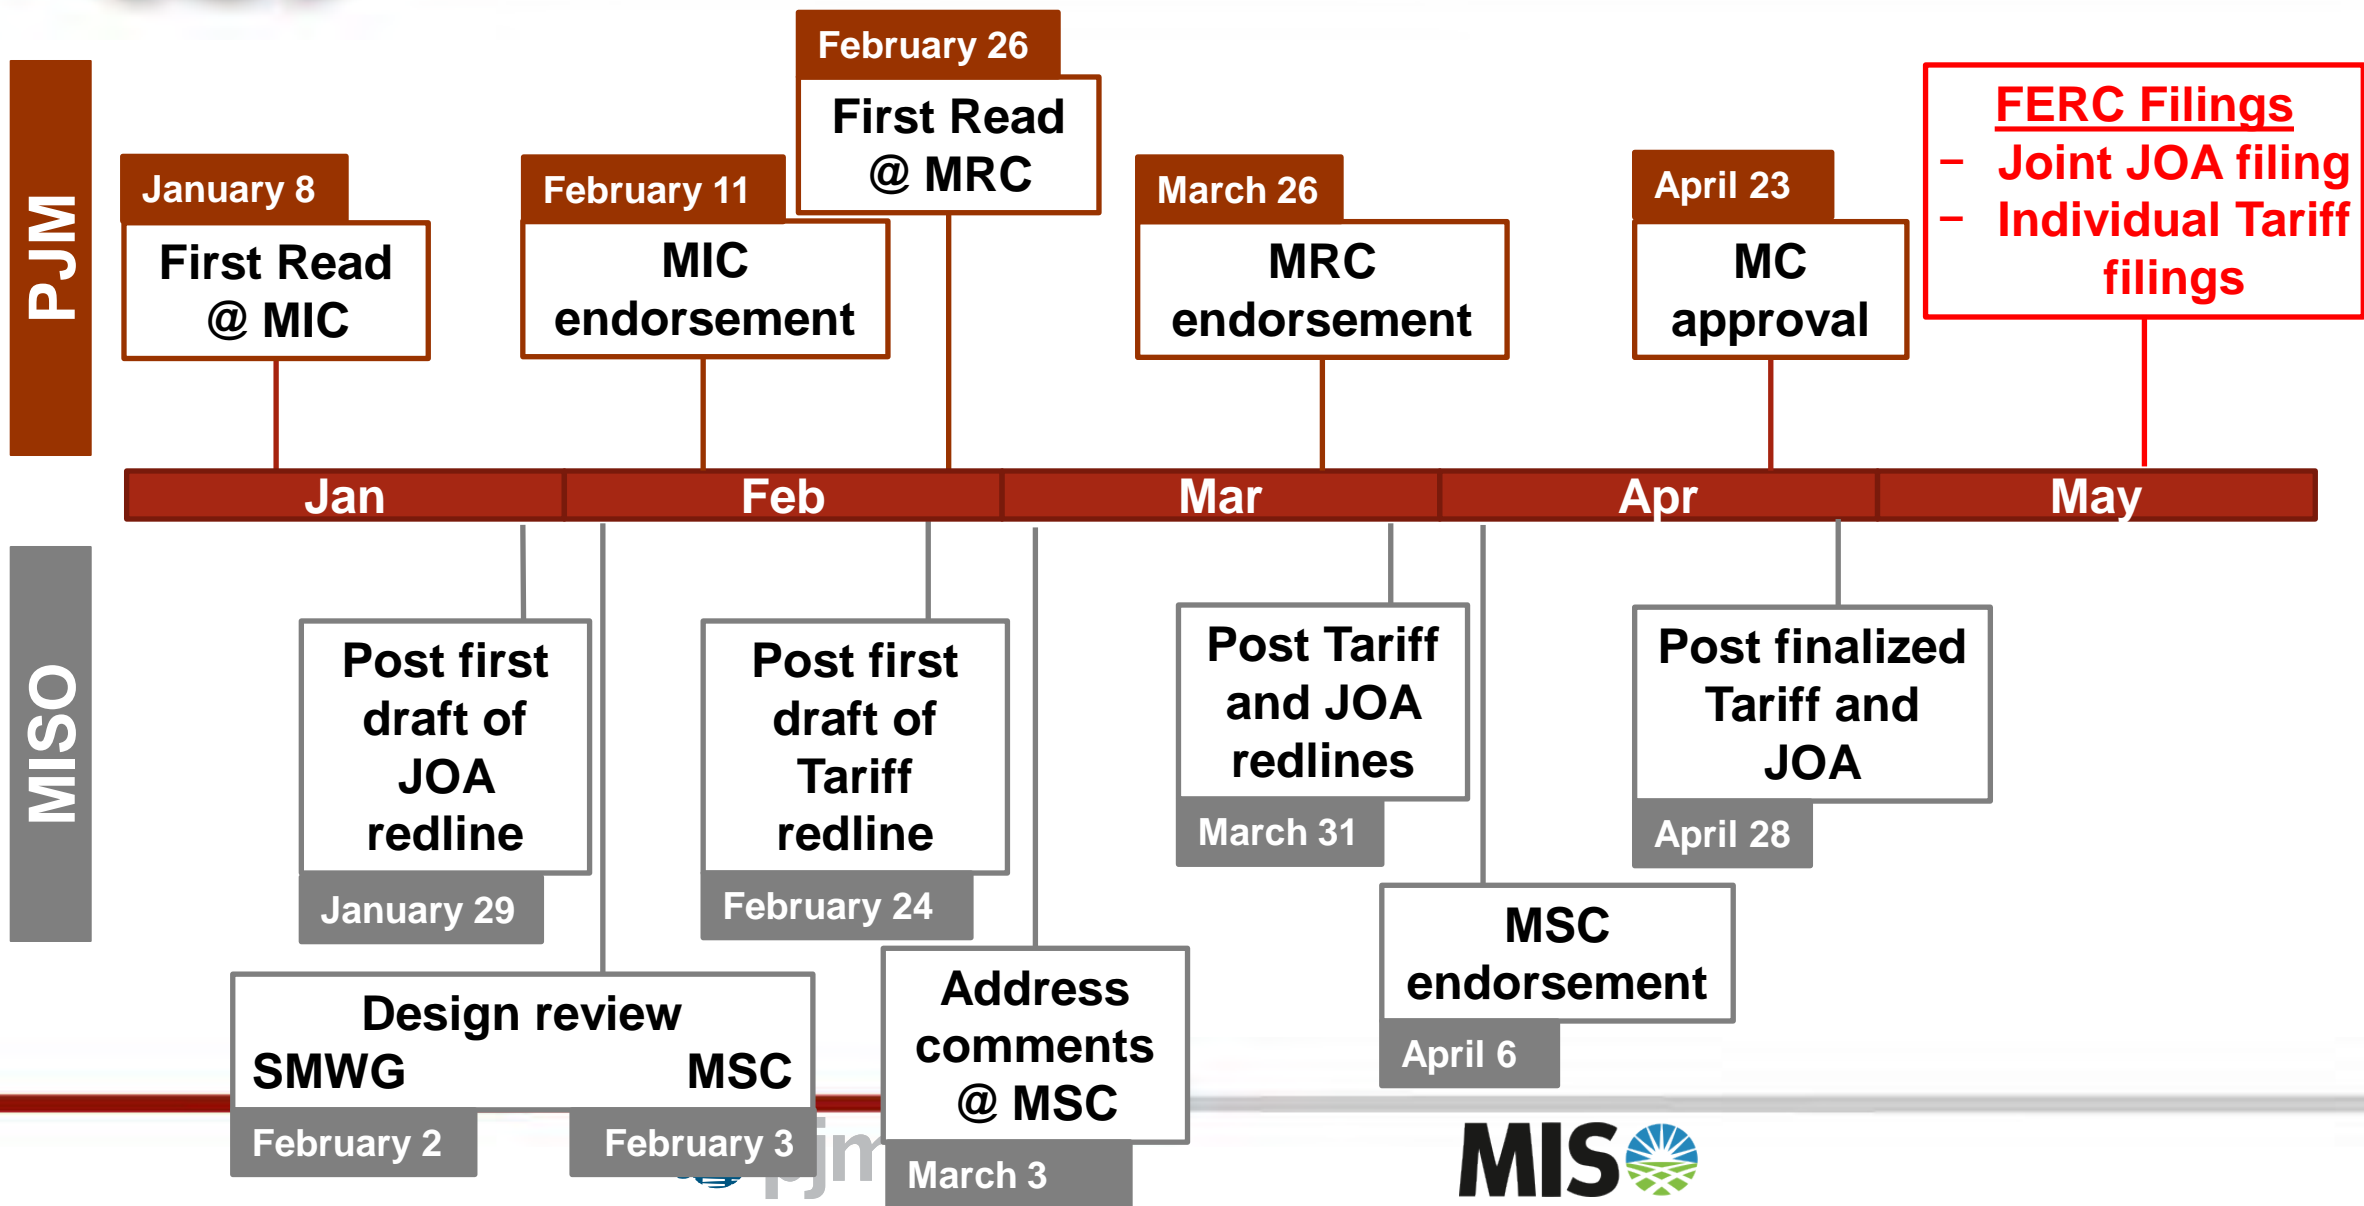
PJM

January 8
First Read @ MIC

February 11
MIC endorsement

February 26
First Read @ MRC

March 26
MRC endorsement

April 23
MC approval

FERC Filings
– Joint JOA filing
– Individual Tariff filings

Jan Feb Mar Apr May

MISO

Post first draft of JOA redline
January 29

Post first draft of Tariff redline
February 24

Post Tariff and JOA redlines
March 31

Post finalized Tariff and JOA
April 28

Design review
SMWG MSC
February 2 February 3

Address comments @ MSC
March 3

MSC endorsement
April 6

pjm

MISO